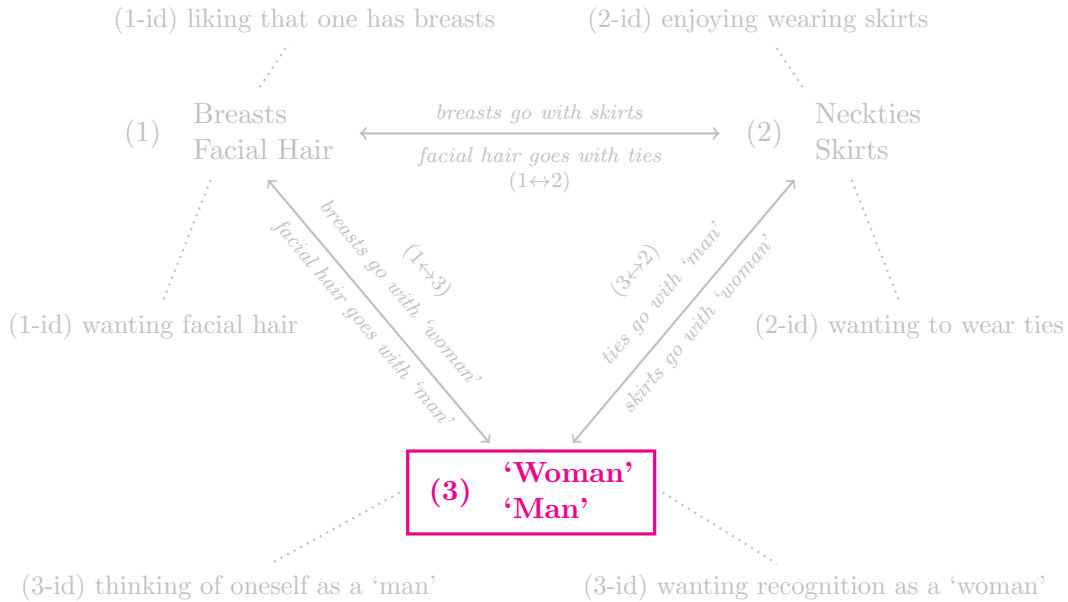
(1-id) liking that one has breasts

(2-id) enjoying wearing skirts

(1) Breasts
Facial Hair

*breasts go with skirts*

*facial hair goes with ties*
(1↔2)

(2) Neckties
Skirts

*breasts go with 'woman'*
*facial hair goes with 'man'*
(1↔3)

(3↔2)
*ties go with 'man'*
*skirts go with 'woman'*

(1-id) wanting facial hair

(2-id) wanting to wear ties

**(3) 'Woman'
'Man'**

(3-id) thinking of oneself as a 'man'

(3-id) wanting recognition as a 'woman'